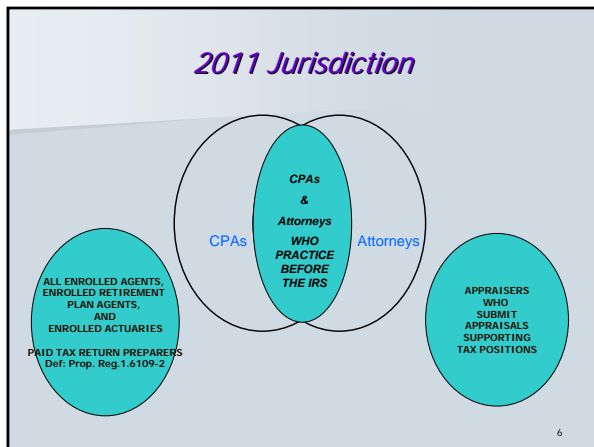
2011 Jurisdiction

CPAs

CPAs & Attorneys WHO PRACTICE BEFORE THE IRS

Attorneys

ALL ENROLLED AGENTS, ENROLLED RETIREMENT PLAN AGENTS, AND ENROLLED ACTUARIES

PAID TAX RETURN PREPARERS Def: Prop. Reg.1.6109-2

APPRAISERS WHO SUBMIT APPRAISALS SUPPORTING TAX POSITIONS

6